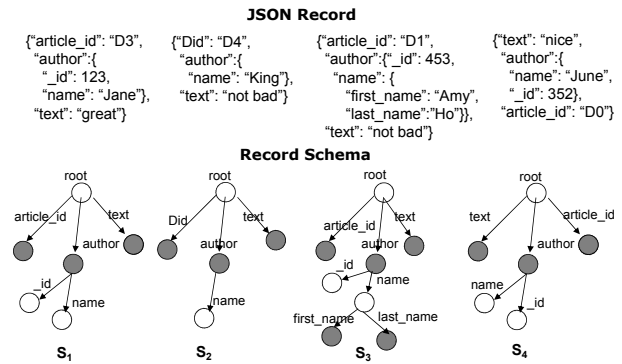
**JSON Record**

{"article_id": "D3", "author":{ "_id": 123, "name": "Jane"}, "text": "great"}

{"Did": "D4", "author":{ "name": "King"}, "text": "not bad"}

{"article_id": "D1", "author":{"_id": 453, "name": { "first_name": "Amy", "last_name":"Ho"}}, "text": "not bad"}

{"text": "nice", "author":{ "name": "June", "_id": 352}, "article_id": "D0"}

**Record Schema**

root
article_id
text
author
_id
name

$S_1$

root
Did
text
author
name

$S_2$

root
article_id
text
author
_id
name
first_name
last_name

$S_3$

root
text
article_id
author
name
_id

$S_4$